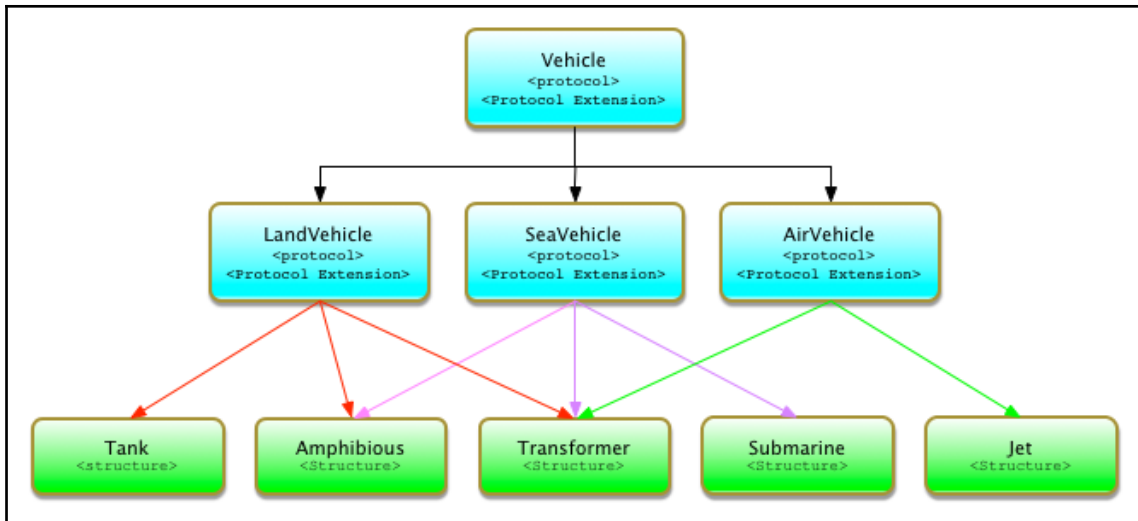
Vehicle
<protocol>
<Protocol Extension>

LandVehicle
<protocol>
<Protocol Extension>

SeaVehicle
<protocol>
<Protocol Extension>

AirVehicle
<protocol>
<Protocol Extension>

Tank
<structure>

Amphibious
<Structure>

Transformer
<Structure>

Submarine
<Structure>

Jet
<Structure>